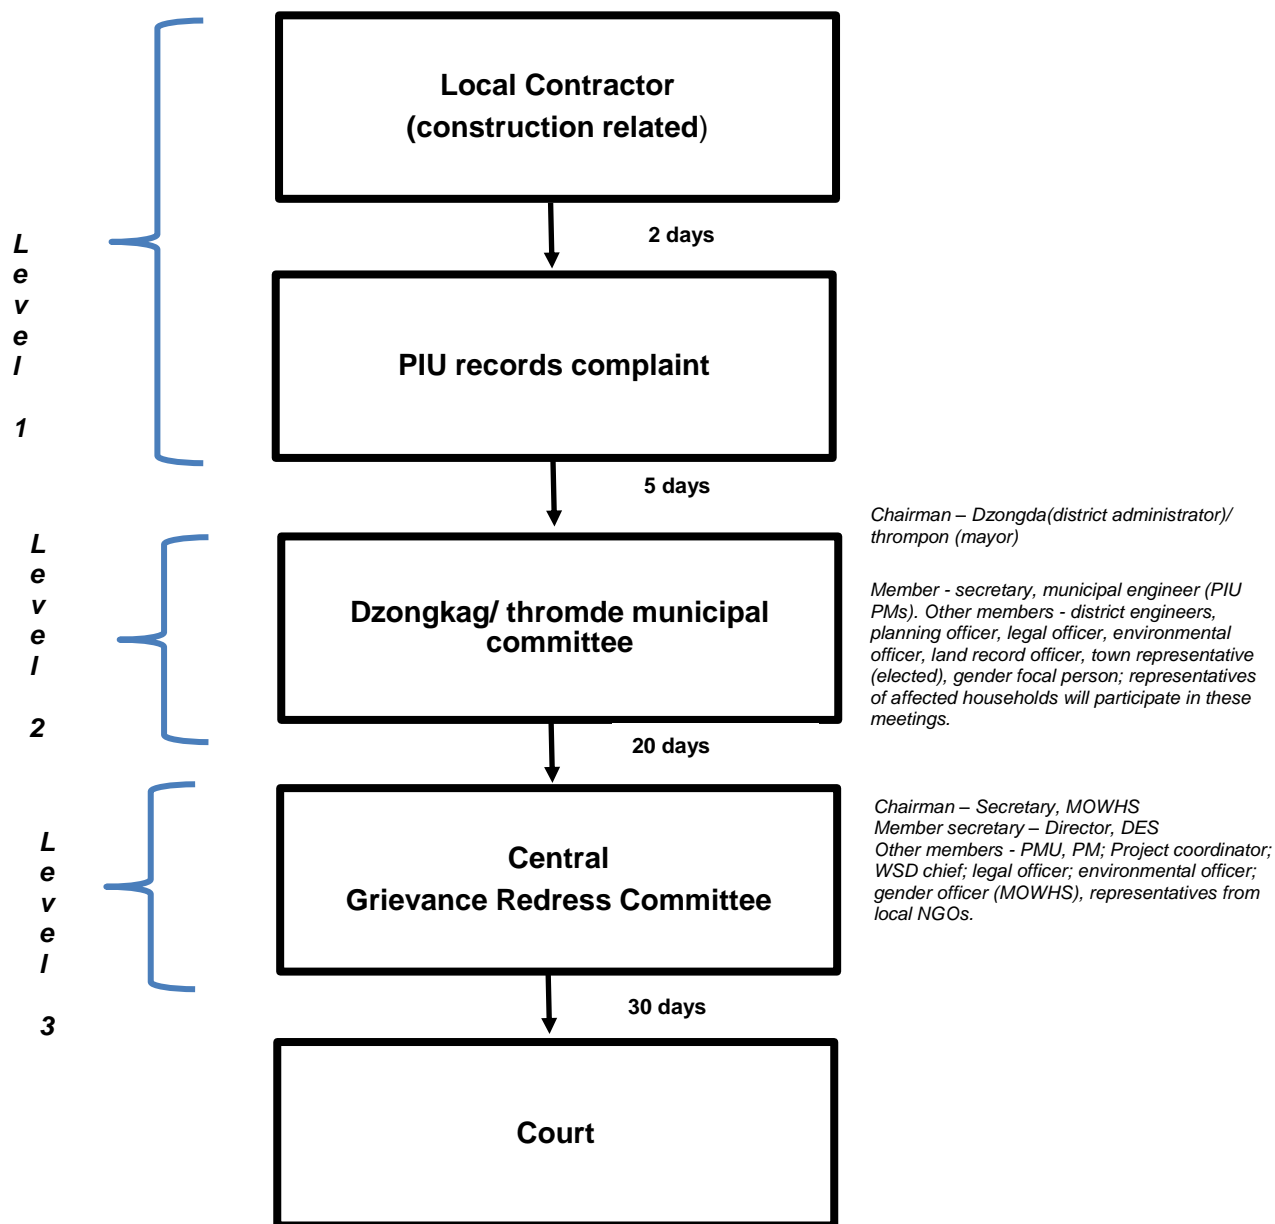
Level 1

Local Contractor
(construction related)

2 days

PIU records complaint

5 days

Level 2

Dzongkag/ thromde municipal committee

Chairman – Dzongda(district administrator)/ thrompon (mayor)

Member - secretary, municipal engineer (PIU PMs). Other members - district engineers, planning officer, legal officer, environmental officer, land record officer, town representative (elected), gender focal person; representatives of affected households will participate in these meetings.

20 days

Level 3

Central
Grievance Redress Committee

Chairman – Secretary, MOWHS
Member secretary – Director, DES
Other members - PMU, PM; Project coordinator; WSD chief; legal officer; environmental officer; gender officer (MOWHS), representatives from local NGOs.

30 days

Court